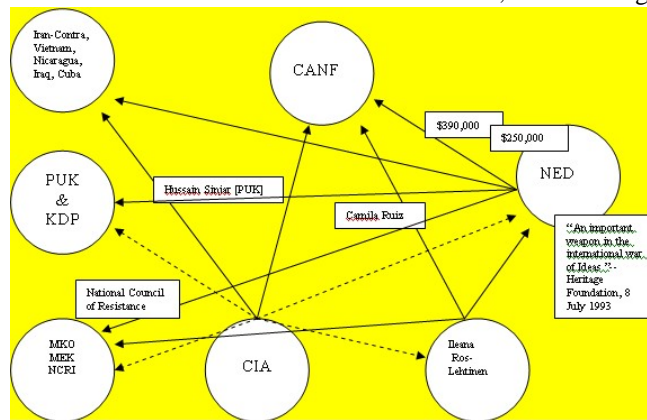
Iran-Contra, Vietnam, Nicaragua, Iraq, Cuba

CANF

$390,000

$250,000

NED

PUK & KDP

Hussain Sinjar [PUK]

Camila Ruiz

"An important weapon in the international war of Ideas." - Heritage Foundation, 8 July 1993

National Council of Resistance

MKO MEK NCRI

CIA

Ileana Ros-Lehtinen